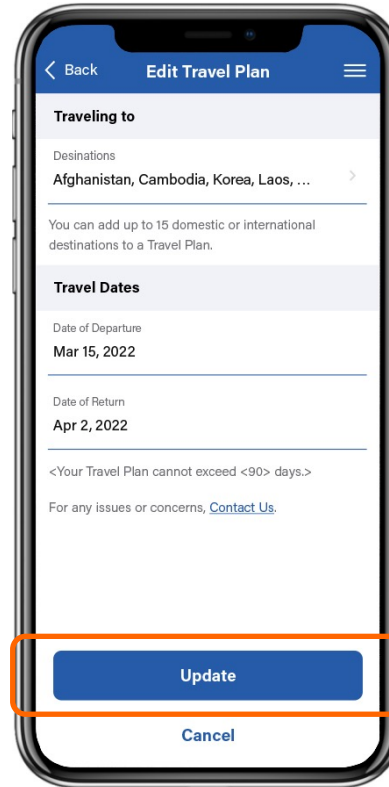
< Back
Edit Travel Plan

Traveling to

Desinations
Afghanistan, Cambodia, Korea, Laos, ...

You can add up to 15 domestic or international destinations to a Travel Plan.

Travel Dates

Date of Departure
Mar 15, 2022

Date of Return
Apr 2, 2022

<Your Travel Plan cannot exceed <90> days.>

For any issues or concerns, Contact Us.

Update

Cancel